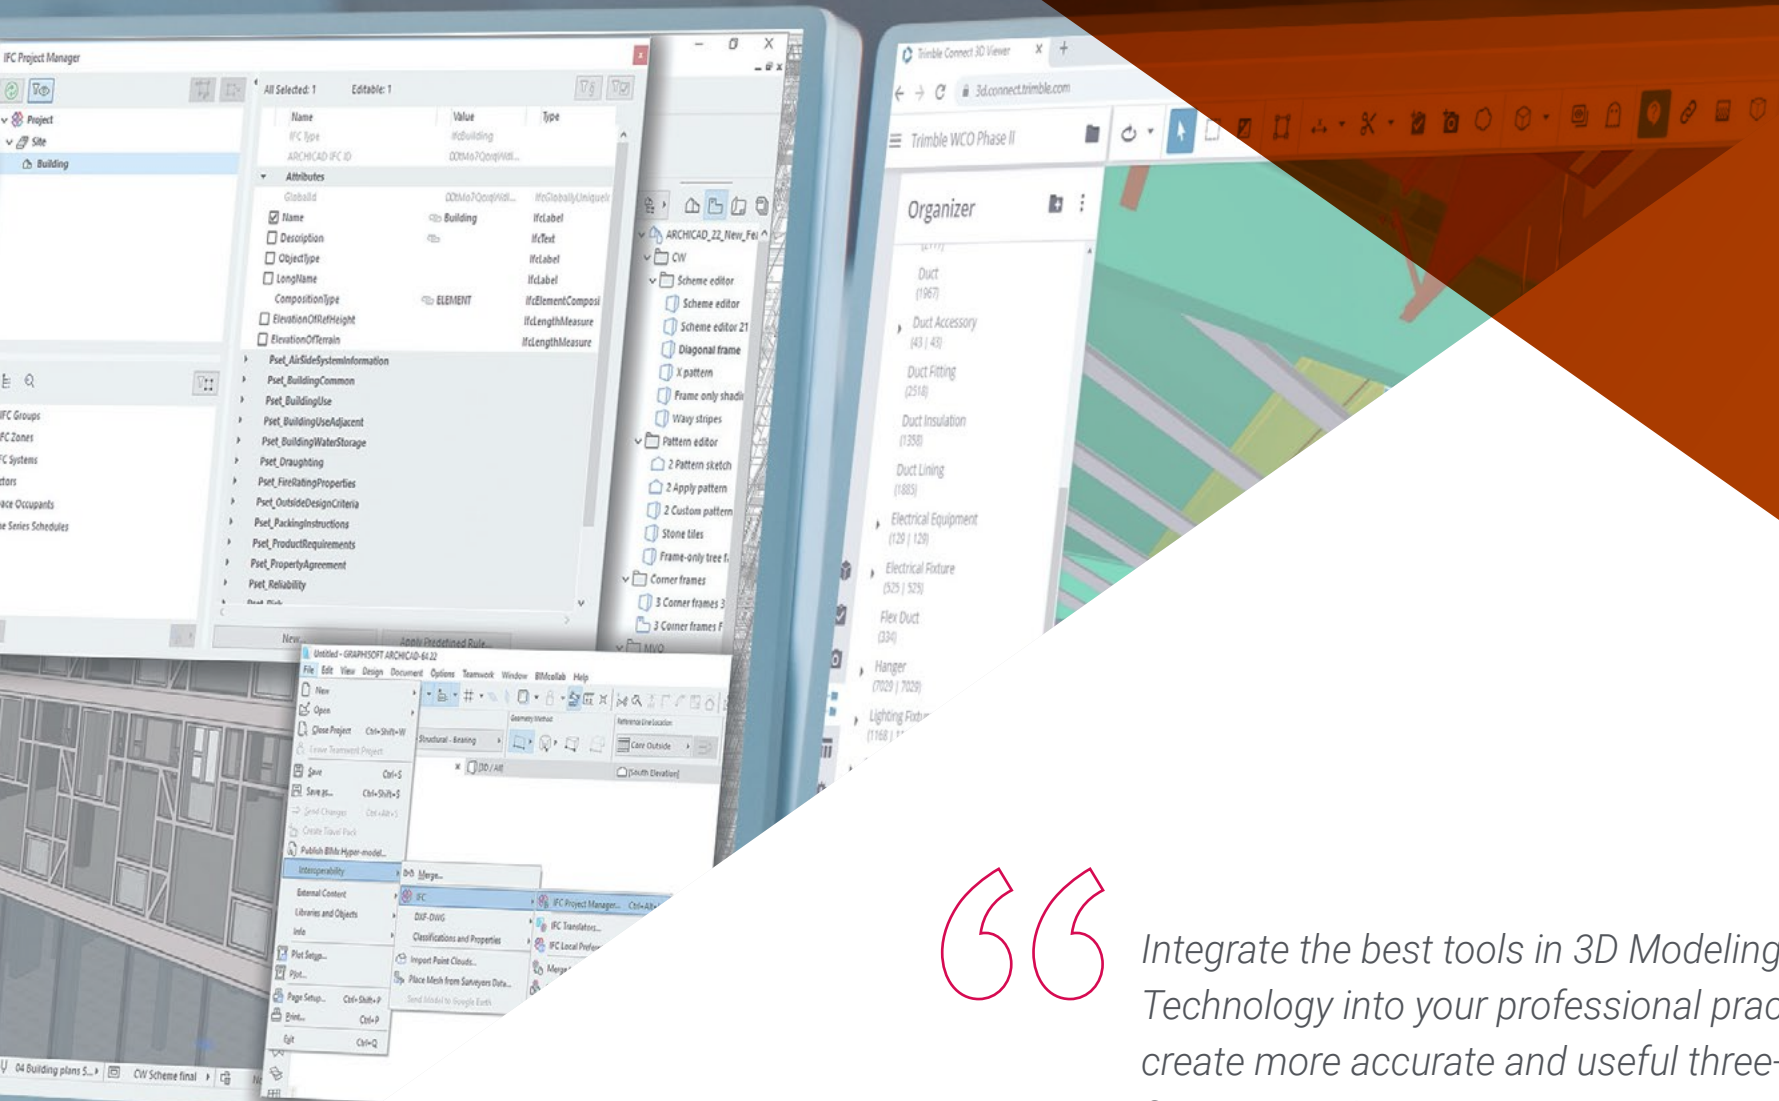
IFC Project Manager

All Selected: 1 Editable: 1

Project
Site
Building

| Name | Value | Type |
|---|---|---|
| IFC Type | IfcBuilding | |
| ARCHICAD IFC ID | 0DtMo7QoqWdl... | |

Attributes
GlobalId 0DtMo7QoqWdl... IfcGloballyUniqueI
Name Building IfcLabel
Description IfcText
ObjectType IfcLabel
LongName IfcLabel
CompositionType ELEMENT IfcElementComposi
ElevationOfRefHeight IfcLengthMeasure
ElevationOfTerrain IfcLengthMeasure
Pset_AirSideSystemInformation
Pset_BuildingCommon
Pset_BuildingUse
Pset_BuildingUseAdjacent
Pset_BuildingWaterStorage
Pset_Draughting
Pset_FireRatingProperties
Pset_OutsideDesignCriteria
Pset_PackingInstructions
Pset_ProductRequirements
Pset_PropertyAgreement
Pset_Reliability

IFC Groups
IFC Zones
IFC Systems
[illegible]tors
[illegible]ace Occupants
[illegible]e Series Schedules

New... Apply Predefined Rule...

ARCHICAD_22_New_Fe
CW
Scheme editor
Scheme editor
Scheme editor 21
Diagonal frame
X pattern
Frame only shadi
Wavy stripes
Pattern editor
2 Pattern sketch
2 Apply pattern
2 Custom pattern
Stone tiles
Frame-only tree f
Corner frames
3 Corner frames 3
3 Corner frames F

Untitled - GRAPHISOFT ARCHICAD-64 22
File Edit View Design Document Options Teamwork Window BIMcollab Help
New
Open
Close Project Ctrl+Shift+W
Leave Teamwork Project
Save Ctrl+S
Save as... Ctrl+Shift+S
Send Changes
Create Travel Pack
Publish BIMx Hyper-model...
Interoperability
External Content
Libraries and Objects
Info
Plot Setup...
Plot...
Page Setup... Ctrl+Shift+P
Print... Ctrl+P
Exit Ctrl+Q
Merge...
IFC
DXF-DWG
Classifications and Properties
Import Point Clouds...
Place Mesh from Surveyors Data...
Send Model to Google Earth
IFC Project Manager... Ctrl+Alt+
IFC Translators...
IFC Local Prefer...
Merge
Structural - Bearing
Core Outside
3D / All
South Elevation
04 Building plans 5... CW Scheme final

Trimble Connect 3D Viewer
3d.connect.trimble.com
Trimble WCO Phase II
Organizer
Duct (1967)
Duct Accessory (43 | 43)
Duct Fitting (2514)
Duct Insulation (1358)
Duct Lining (1885)
Electrical Equipment (129 | 129)
Electrical Fixture (525 | 525)
Flex Duct (334)
Hanger (7029 | 7029)
Lighting Fixt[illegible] (1168 | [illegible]

Integrate the best tools in 3D Modeling Technology into your professional prac create more accurate and useful three-